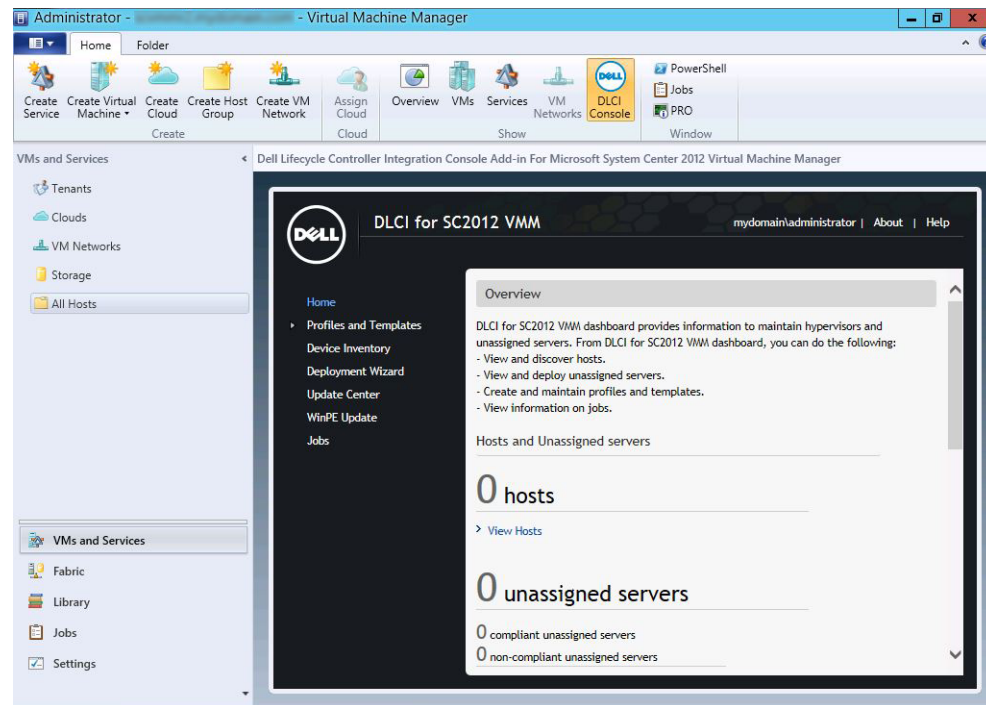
Administrator - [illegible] - Virtual Machine Manager

Home Folder

Create Service
Create Virtual Machine
Create Cloud
Create Host Group
Create VM Network
Create

Assign Cloud
Cloud

Overview VMs Services VM Networks DLCI Console
Show

PowerShell
Jobs
PRO
Window

VMs and Services

Tenants
Clouds
VM Networks
Storage
All Hosts

VMs and Services
Fabric
Library
Jobs
Settings

Dell Lifecycle Controller Integration Console Add-in For Microsoft System Center 2012 Virtual Machine Manager

DELL

DLCI for SC2012 VMM

mydomain\administrator | About | Help

Home
Profiles and Templates
Device Inventory
Deployment Wizard
Update Center
WinPE Update
Jobs

Overview

DLCI for SC2012 VMM dashboard provides information to maintain hypervisors and unassigned servers. From DLCI for SC2012 VMM dashboard, you can do the following:
- View and discover hosts.
- View and deploy unassigned servers.
- Create and maintain profiles and templates.
- View information on jobs.

Hosts and Unassigned servers

0 hosts

View Hosts

0 unassigned servers

0 compliant unassigned servers
0 non-compliant unassigned servers